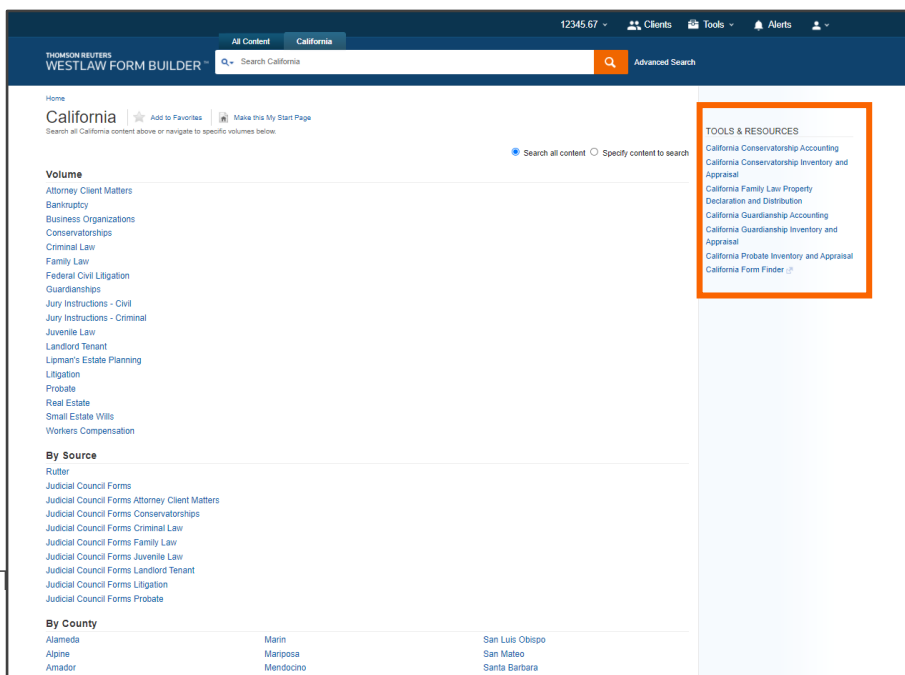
12345.67 Clients Tools Alerts

THOMSON REUTERS
WESTLAW FORM BUILDER™

All Content California

Search California

Advanced Search

Home

California Add to Favorites Make this My Start Page

Search all California content above or navigate to specific volumes below.

Search all content Specify content to search

Volume

Attorney Client Matters
Bankruptcy
Business Organizations
Conservatorships
Criminal Law
Family Law
Federal Civil Litigation
Guardianships
Jury Instructions - Civil
Jury Instructions - Criminal
Juvenile Law
Landlord Tenant
Lipman's Estate Planning
Litigation
Probate
Real Estate
Small Estate Wills
Workers Compensation

By Source

Rutter
Judicial Council Forms
Judicial Council Forms Attorney Client Matters
Judicial Council Forms Conservatorships
Judicial Council Forms Criminal Law
Judicial Council Forms Family Law
Judicial Council Forms Juvenile Law
Judicial Council Forms Landlord Tenant
Judicial Council Forms Litigation
Judicial Council Forms Probate

By County

Alameda
Alpine
Amador

Marin
Mariposa
Mendocino

San Luis Obispo
San Mateo
Santa Barbara

TOOLS & RESOURCES

California Conservatorship Accounting
California Conservatorship Inventory and Appraisal
California Family Law Property Declaration and Distribution
California Guardianship Accounting
California Guardianship Inventory and Appraisal
California Probate Inventory and Appraisal
California Form Finder